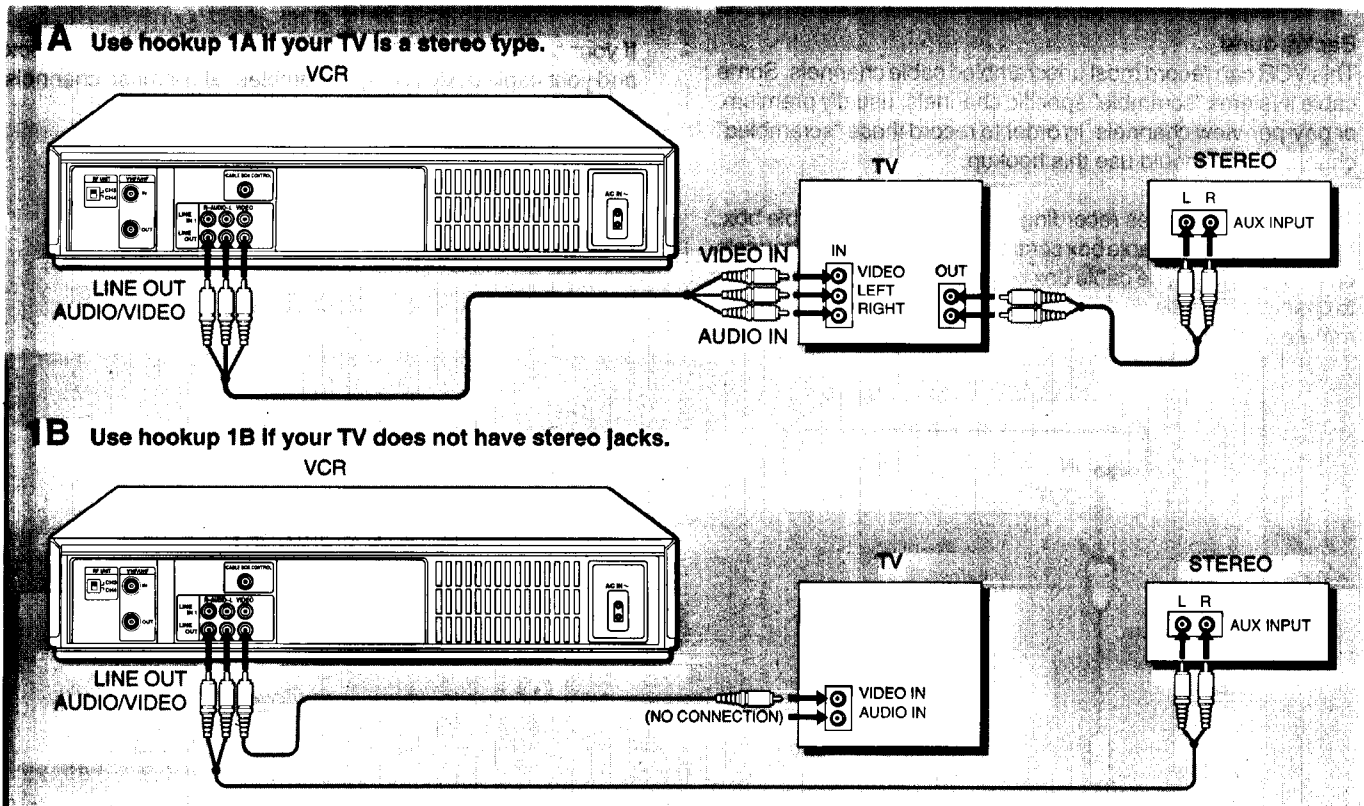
1A Use hookup 1A if your TV is a stereo type.

VCR

CABLE BOX CONTROL

LINE IN

LINE OUT

R-AUDIO-L

VIDEO

AC IN ~

LINE OUT
AUDIO/VIDEO

TV

IN

VIDEO IN

VIDEO

LEFT

RIGHT

AUDIO IN

OUT

STEREO

L R

AUX INPUT

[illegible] VCR can record most unscrambled cable channels. Some cable systems "scramble" specific channels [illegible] premium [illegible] channels. In order to record those "scrambled" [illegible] use this hookup.

1B Use hookup 1B if your TV does not have stereo jacks.

VCR

CABLE BOX CONTROL

AC IN ~

LINE OUT
AUDIO/VIDEO

TV

VIDEO IN

AUDIO IN

(NO CONNECTION)

STEREO

L R

AUX INPUT